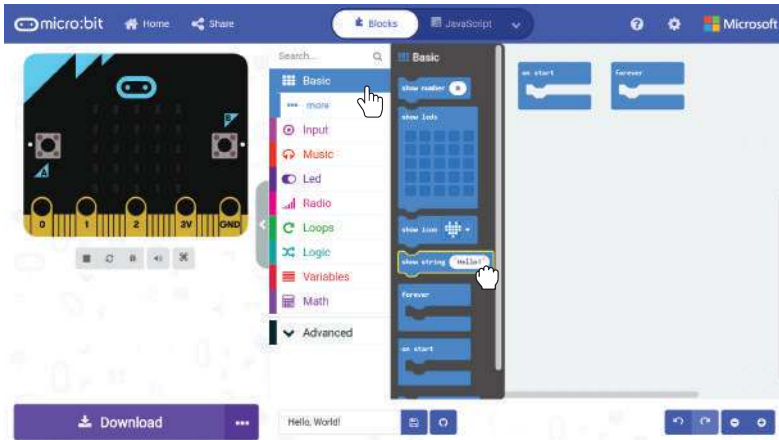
micro:bit Home Share

Blocks JavaScript

Microsoft

A B

0 1 2 3V GND

Search...

Basic

more

Input

Music

Led

Radio

Loops

Logic

Variables

Math

Advanced

Basic

show number 0

show leds

show icon

show string "Hello!"

forever

on start

on start

forever

Download

Hello, World!